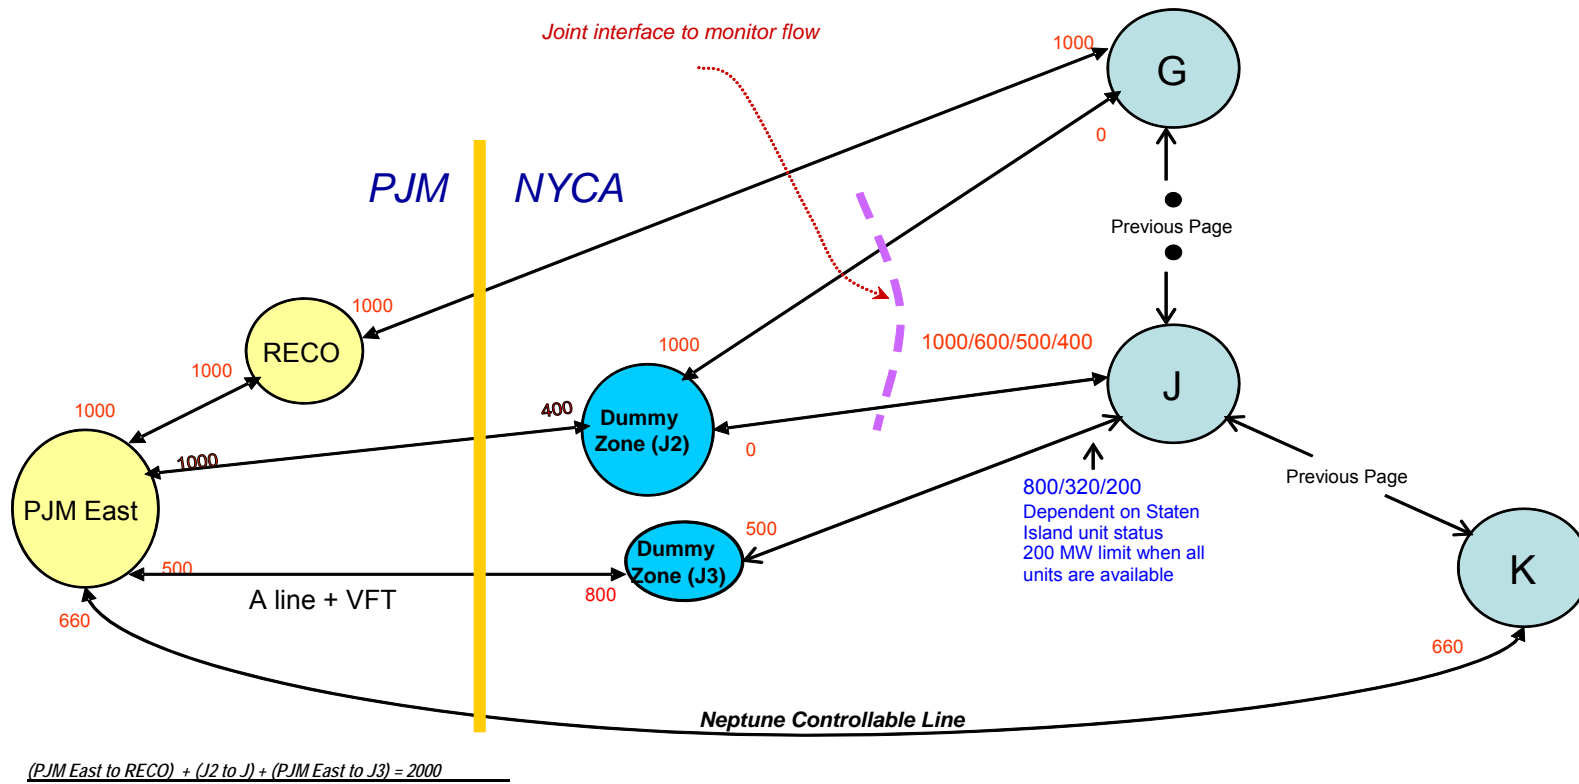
Joint interface to monitor flow

1000

G

0

PJM

NYCA

Previous Page

1000

RECO

1000

1000/600/500/400

1000

J

1000

400

Dummy Zone (J2)

0

1000

PJM East

800/320/200

Dependent on Staten Island unit status

200 MW limit when all units are available

Previous Page

500

Dummy Zone (J3)

K

500

A line + VFT

800

660

660

Neptune Controllable Line

(PJM East to RECO) + (J2 to J) + (PJM East to J3) = 2000